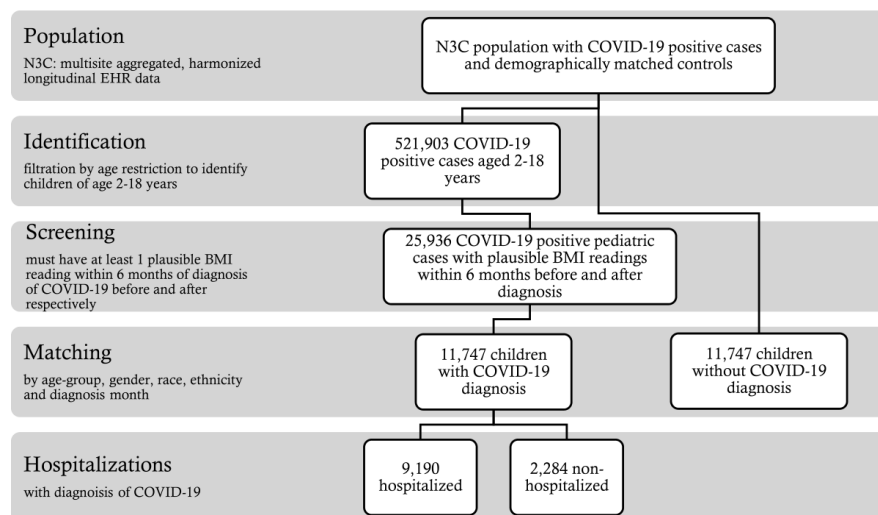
Population
N3C: multisite aggregated, harmonized longitudinal EHR data

N3C population with COVID-19 positive cases and demographically matched controls

Identification
filtration by age restriction to identify children of age 2-18 years

521,903 COVID-19 positive cases aged 2-18 years

Screening
must have at least 1 plausible BMI reading within 6 months of diagnosis of COVID-19 before and after respectively

25,936 COVID-19 positive pediatric cases with plausible BMI readings within 6 months before and after diagnosis

Matching
by age-group, gender, race, ethnicity and diagnosis month

11,747 children with COVID-19 diagnosis

11,747 children without COVID-19 diagnosis

Hospitalizations
with diagnoisis of COVID-19

9,190 hospitalized

2,284 non-hospitalized